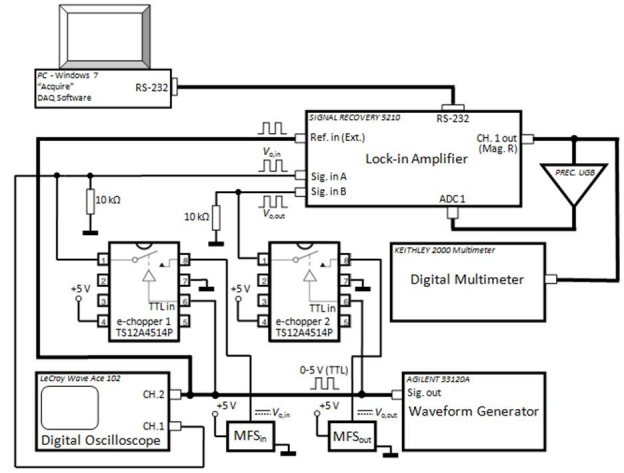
PC - Windows 7
"Acquire"
DAQ Software
RS-232

SIGNAL RECOVERY 5210
RS-232
Ref. in (Ext.)
$V_{o,in}$
Sig. in A
Sig. in B
$V_{o,out}$
Lock-in Amplifier
CH. 1 out
(Mag. R)
ADC 1
PREC. UGB

10 kΩ
10 kΩ

1
2
3
4
8
7
6
5
+5 V
TTL in
e-chopper 1
TS12A4514P

1
2
3
4
8
7
6
5
+5 V
TTL in
e-chopper 2
TS12A4514P

KEITHLEY 2000 Multimeter
Digital Multimeter

LeCroy Wave Ace 102
CH. 2
CH. 1
Digital Oscilloscope

0-5 V (TTL)
+5 V
$V_{o,in}$
$MFS_{in}$
+5 V
$V_{o,out}$
$MFS_{out}$

AGILENT 33120A
Sig. out
Waveform Generator